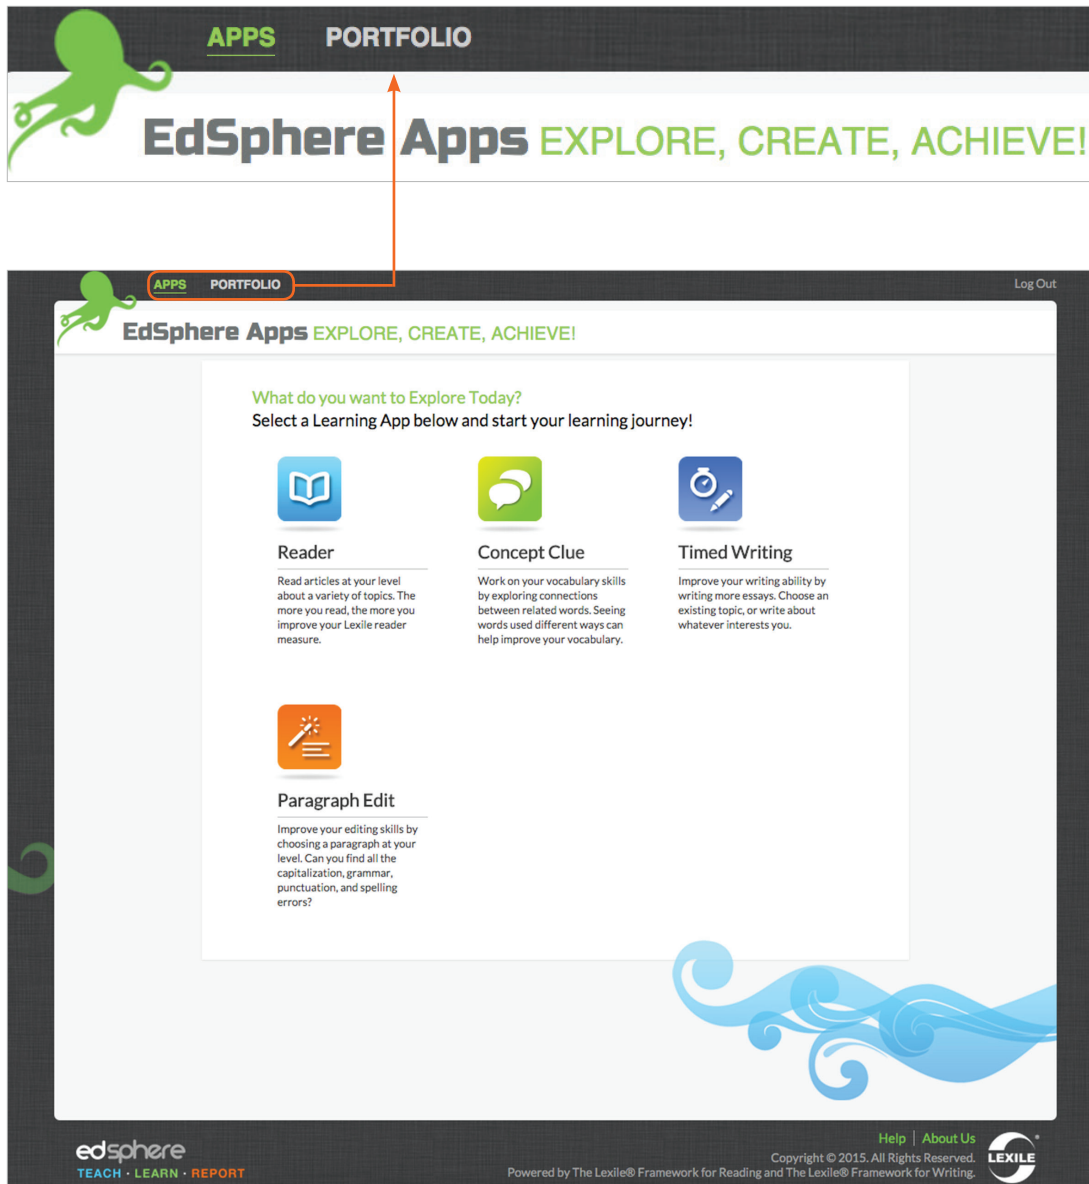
APPS PORTFOLIO

EdSphere Apps EXPLORE, CREATE, ACHIEVE!

APPS PORTFOLIO

Log Out

EdSphere Apps EXPLORE, CREATE, ACHIEVE!

What do you want to Explore Today?
Select a Learning App below and start your learning journey!

Reader

Read articles at your level about a variety of topics. The more you read, the more you improve your Lexile reader measure.

Concept Clue

Work on your vocabulary skills by exploring connections between related words. Seeing words used different ways can help improve your vocabulary.

Timed Writing

Improve your writing ability by writing more essays. Choose an existing topic, or write about whatever interests you.

Paragraph Edit

Improve your editing skills by choosing a paragraph at your level. Can you find all the capitalization, grammar, punctuation, and spelling errors?

edsphere
TEACH · LEARN · REPORT

Help | About Us

Copyright © 2015. All Rights Reserved.
Powered by The Lexile® Framework for Reading and The Lexile® Framework for Writing.

LEXILE